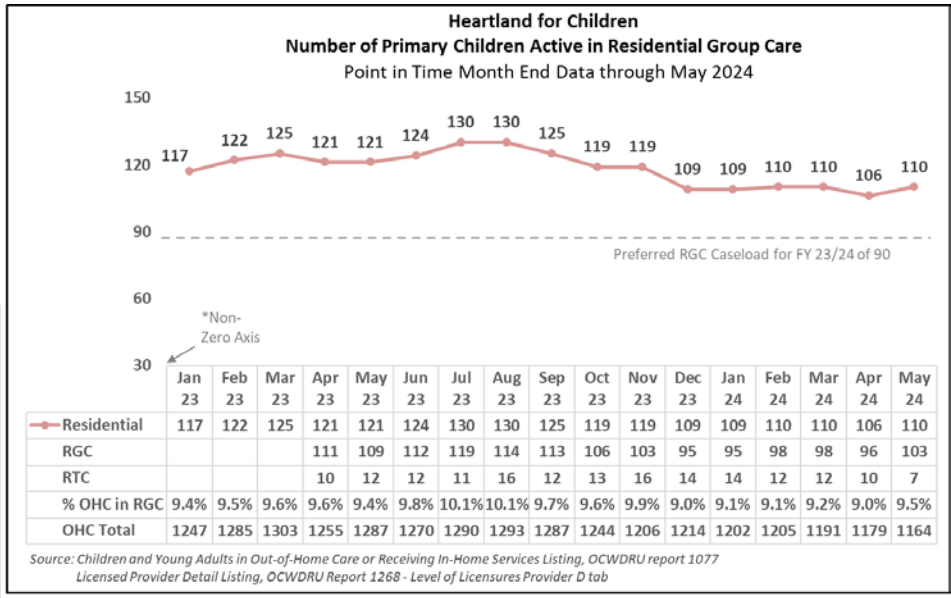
Heartland for Children
Number of Primary Children Active in Residential Group Care
Point in Time Month End Data through May 2024

150
120
90
60
30

117 122 125 121 121 124 130 130 125 119 119 109 109 110 110 106 110

Preferred RGC Caseload for FY 23/24 of 90

*Non-Zero Axis

| | Jan 23 | Feb 23 | Mar 23 | Apr 23 | May 23 | Jun 23 | Jul 23 | Aug 23 | Sep 23 | Oct 23 | Nov 23 | Dec 23 | Jan 24 | Feb 24 | Mar 24 | Apr 24 | May 24 |
|---|---|---|---|---|---|---|---|---|---|---|---|---|---|---|---|---|---|
| Residential | 117 | 122 | 125 | 121 | 121 | 124 | 130 | 130 | 125 | 119 | 119 | 109 | 109 | 110 | 110 | 106 | 110 |
| RGC | | | | 111 | 109 | 112 | 119 | 114 | 113 | 106 | 103 | 95 | 95 | 98 | 98 | 96 | 103 |
| RTC | | | | 10 | 12 | 12 | 11 | 16 | 12 | 13 | 16 | 14 | 14 | 12 | 12 | 10 | 7 |
| % OHC in RGC | 9.4% | 9.5% | 9.6% | 9.6% | 9.4% | 9.8% | 10.1% | 10.1% | 9.7% | 9.6% | 9.9% | 9.0% | 9.1% | 9.1% | 9.2% | 9.0% | 9.5% |
| OHC Total | 1247 | 1285 | 1303 | 1255 | 1287 | 1270 | 1290 | 1293 | 1287 | 1244 | 1206 | 1214 | 1202 | 1205 | 1191 | 1179 | 1164 |

Source: Children and Young Adults in Out-of-Home Care or Receiving In-Home Services Listing, OCWDRU report 1077
Licensed Provider Detail Listing, OCWDRU Report 1268 - Level of Licensures Provider D tab